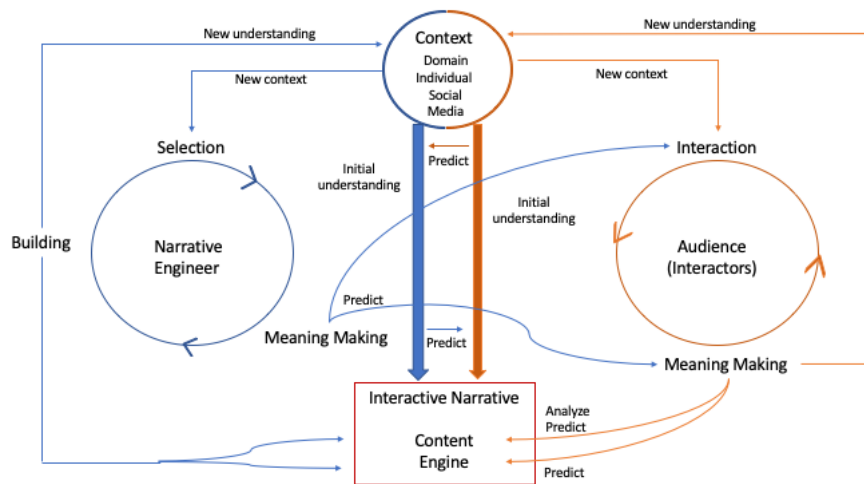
New understanding

Context
Domain
Individual
Social
Media

New understanding

New context

New context

Selection

Interaction

Initial understanding

Predict

Initial understanding

Building

Narrative Engineer

Audience (Interactors)

Predict

Meaning Making

Predict

Meaning Making

Interactive Narrative

Analyze
Predict

Content Engine

Predict